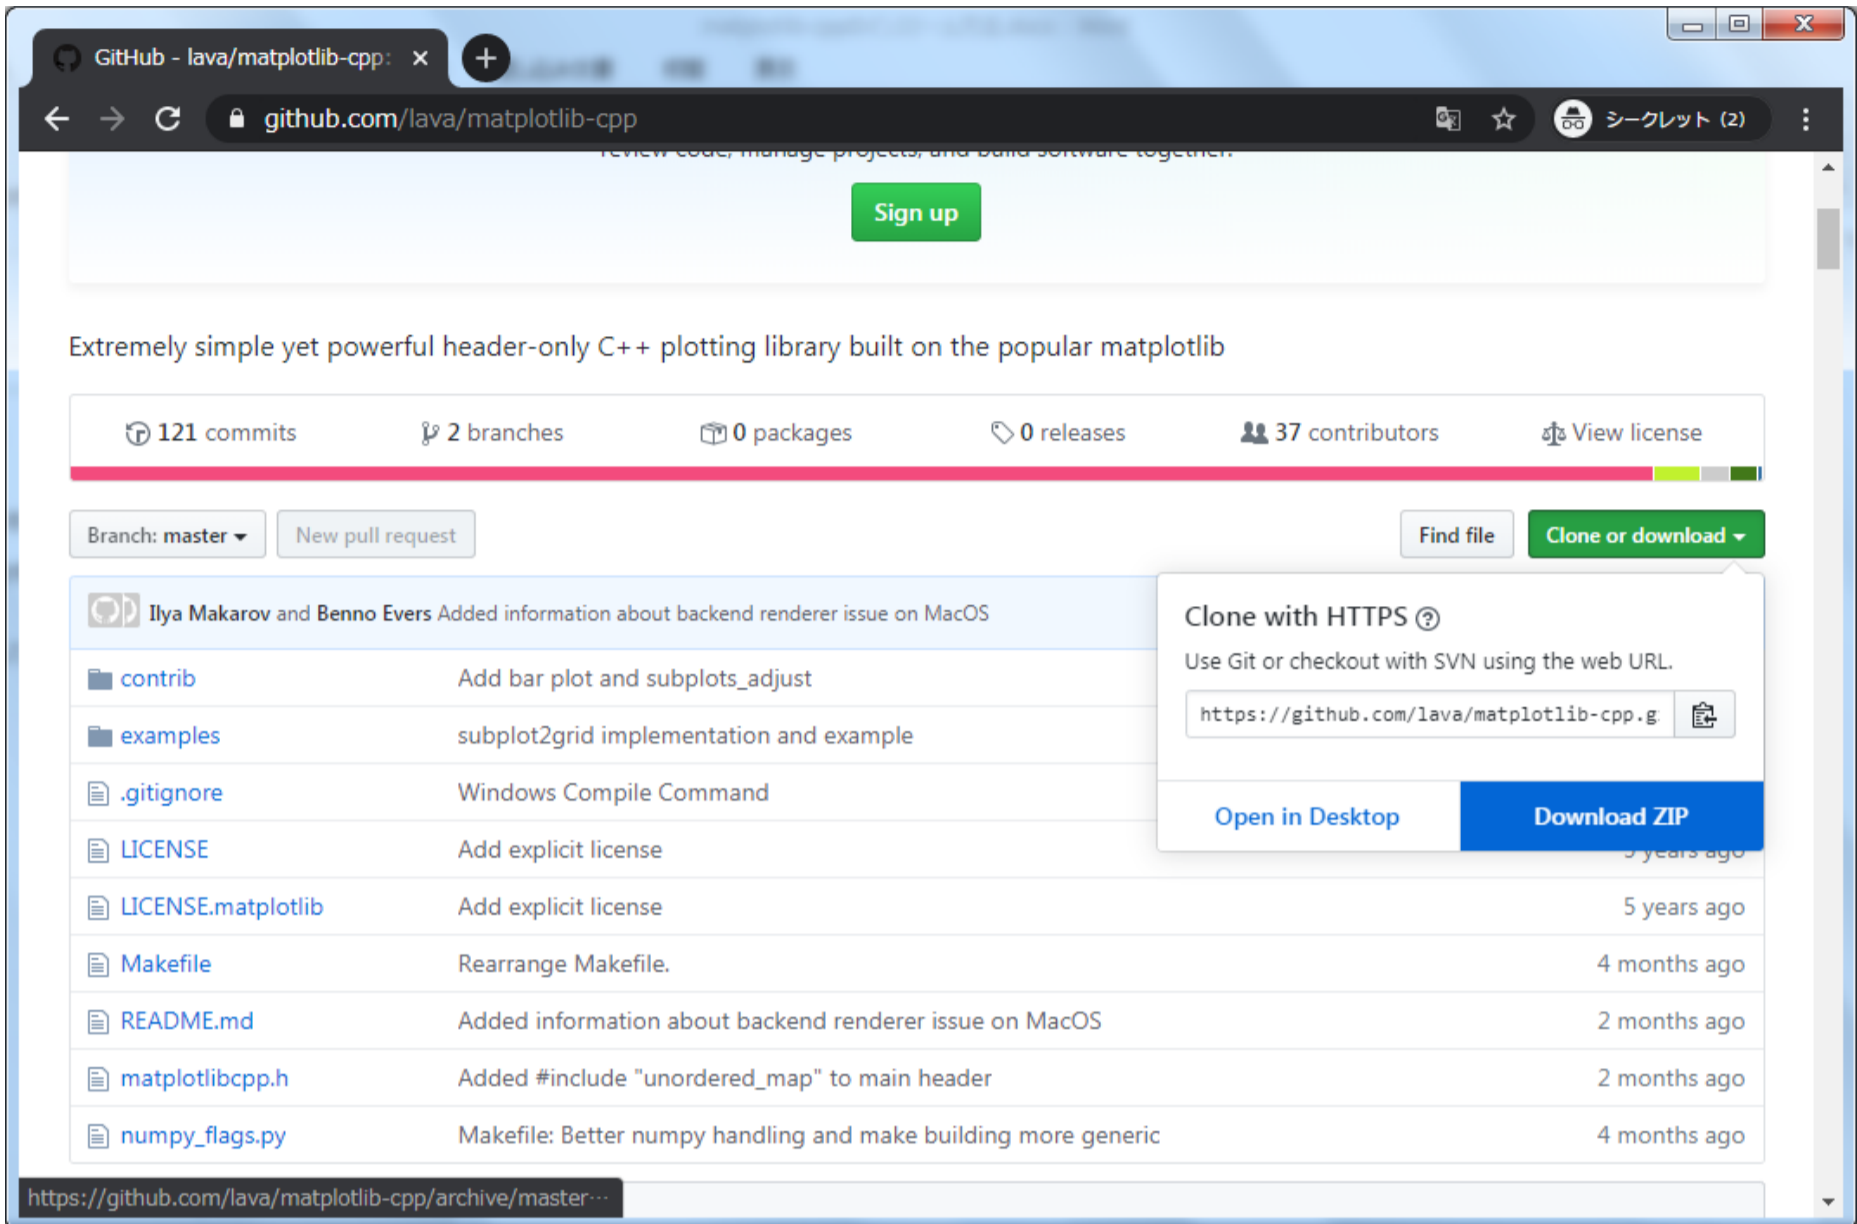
GitHub - lava/matplotlib-cpp:

github.com/lava/matplotlib-cpp

シークレット (2)

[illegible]

Sign up

Extremely simple yet powerful header-only C++ plotting library built on the popular matplotlib

121 commits | 2 branches | 0 packages | 0 releases | 37 contributors | View license

Branch: master | New pull request | Find file | Clone or download

Ilya Makarov and Benno Evers Added information about backend renderer issue on MacOS

Clone with HTTPS

Use Git or checkout with SVN using the web URL.

https://github.com/lava/matplotlib-cpp.g

Open in Desktop | Download ZIP

| | | |
|---|---|---|
| contrib | Add bar plot and subplots_adjust | |
| examples | subplot2grid implementation and example | |
| .gitignore | Windows Compile Command | |
| LICENSE | Add explicit license | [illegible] |
| LICENSE.matplotlib | Add explicit license | 5 years ago |
| Makefile | Rearrange Makefile. | 4 months ago |
| README.md | Added information about backend renderer issue on MacOS | 2 months ago |
| matplotlibcpp.h | Added #include "unordered_map" to main header | 2 months ago |
| numpy_flags.py | Makefile: Better numpy handling and make building more generic | 4 months ago |

https://github.com/lava/matplotlib-cpp/archive/master···